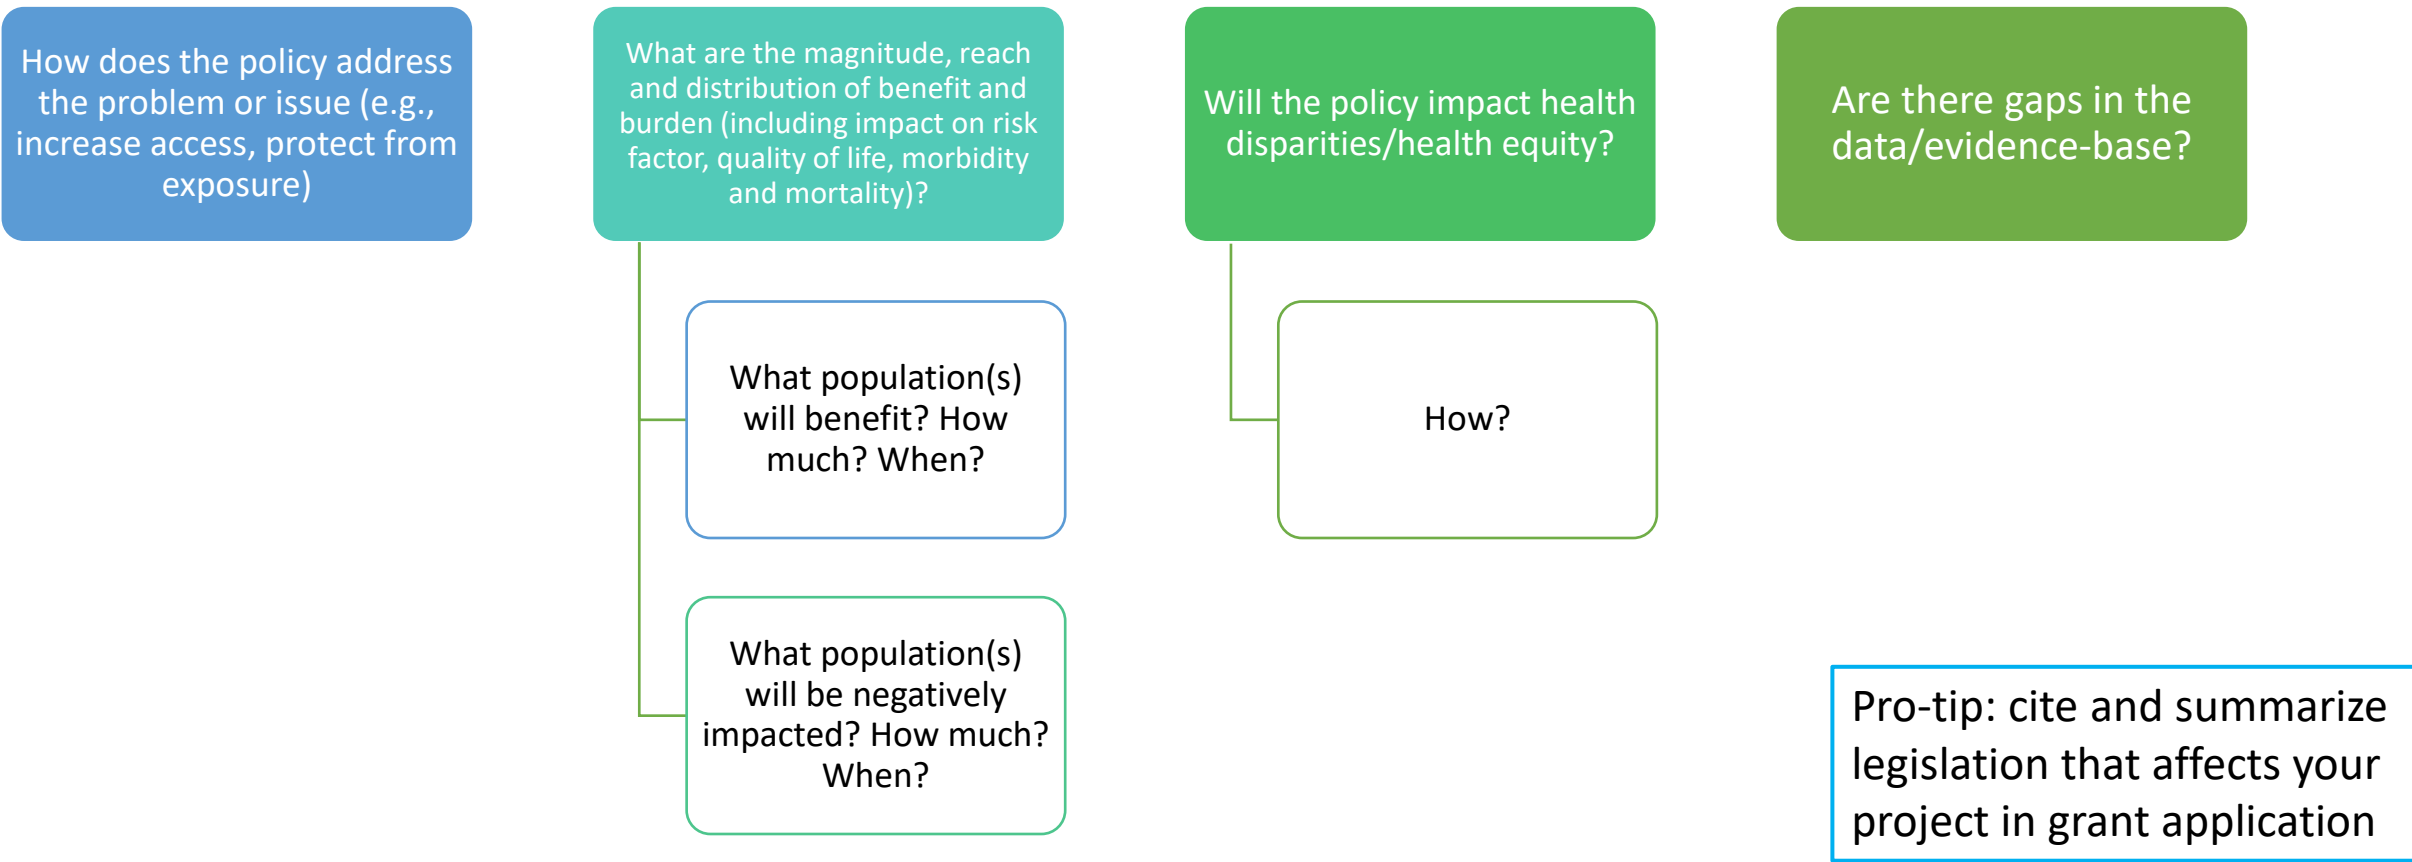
How does the policy address the problem or issue (e.g., increase access, protect from exposure)

What are the magnitude, reach and distribution of benefit and burden (including impact on risk factor, quality of life, morbidity and mortality)?

What population(s) will benefit? How much? When?

What population(s) will be negatively impacted? How much? When?

Will the policy impact health disparities/health equity?

How?

Are there gaps in the data/evidence-base?

Pro-tip: cite and summarize legislation that affects your project in grant application